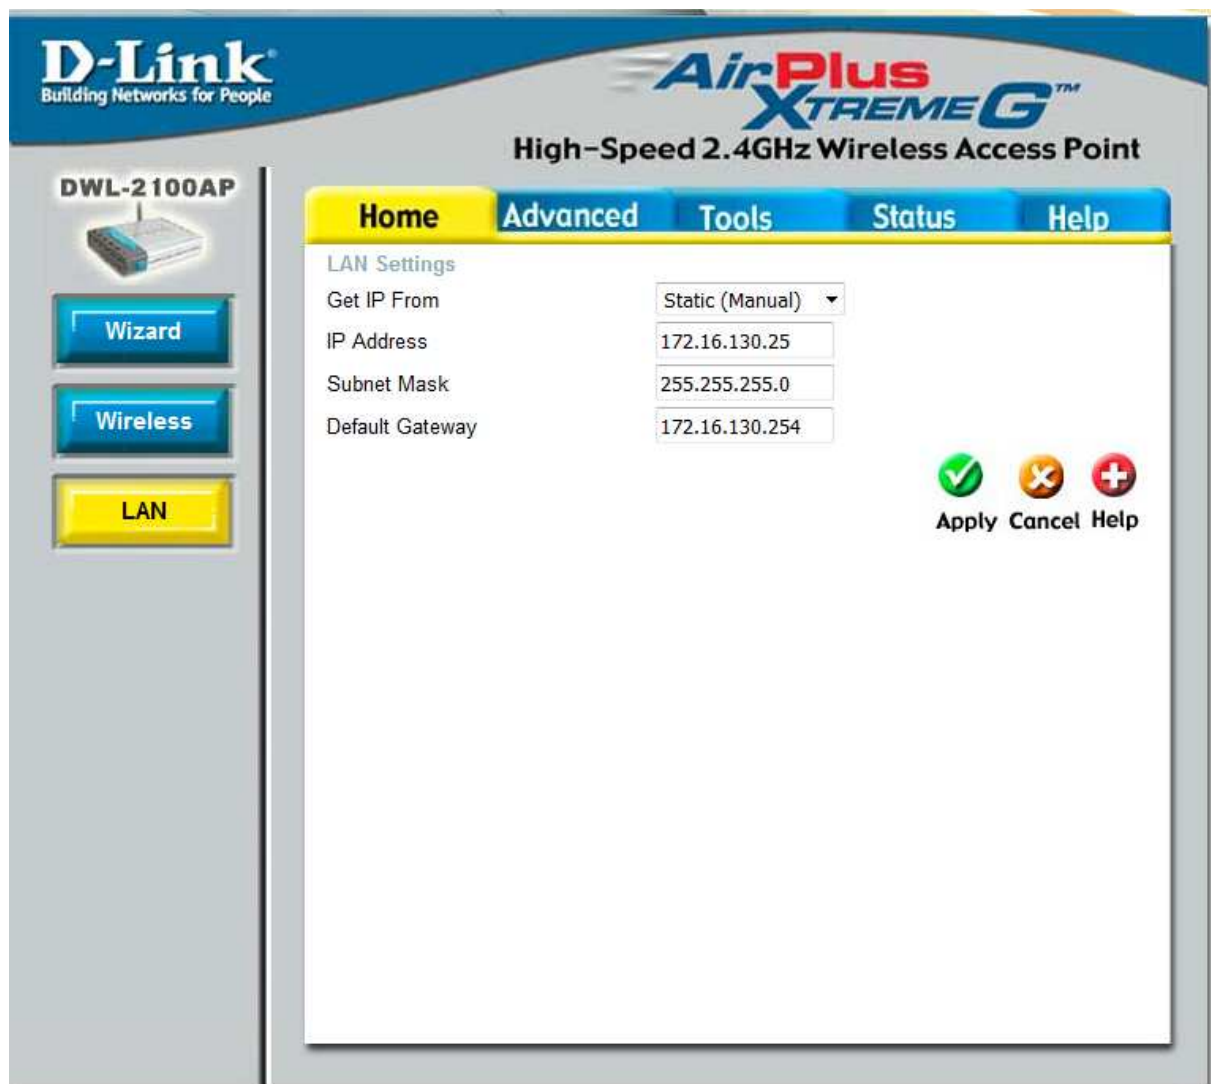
D-Link
Building Networks for People

AirPlus XtremeG™
High-Speed 2.4GHz Wireless Access Point

DWL-2100AP

Wizard
Wireless
LAN

Home | Advanced | Tools | Status | Help

LAN Settings

| | |
|---|---|
| Get IP From | Static (Manual) |
| IP Address | 172.16.130.25 |
| Subnet Mask | 255.255.255.0 |
| Default Gateway | 172.16.130.254 |

Apply Cancel Help